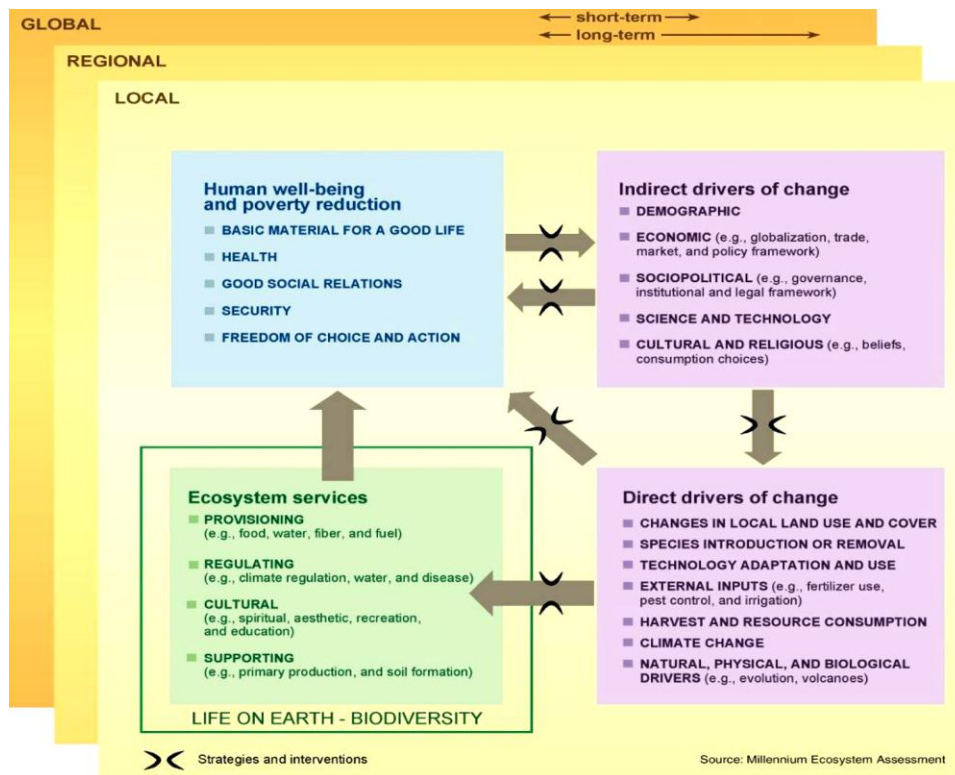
GLOBAL

short-term

long-term

REGIONAL

LOCAL

Human well-being and poverty reduction

BASIC MATERIAL FOR A GOOD LIFE

HEALTH

GOOD SOCIAL RELATIONS

SECURITY

FREEDOM OF CHOICE AND ACTION

Indirect drivers of change

DEMOGRAPHIC

ECONOMIC (e.g., globalization, trade, market, and policy framework)

SOCIOPOLITICAL (e.g., governance, institutional and legal framework)

SCIENCE AND TECHNOLOGY

CULTURAL AND RELIGIOUS (e.g., beliefs, consumption choices)

Ecosystem services

PROVISIONING (e.g., food, water, fiber, and fuel)

REGULATING (e.g., climate regulation, water, and disease)

CULTURAL (e.g., spiritual, aesthetic, recreation, and education)

SUPPORTING (e.g., primary production, and soil formation)

LIFE ON EARTH - BIODIVERSITY

Direct drivers of change

CHANGES IN LOCAL LAND USE AND COVER

SPECIES INTRODUCTION OR REMOVAL

TECHNOLOGY ADAPTATION AND USE

EXTERNAL INPUTS (e.g., fertilizer use, pest control, and irrigation)

HARVEST AND RESOURCE CONSUMPTION

CLIMATE CHANGE

NATURAL, PHYSICAL, AND BIOLOGICAL DRIVERS (e.g., evolution, volcanoes)

Strategies and interventions

Source: Millennium Ecosystem Assessment